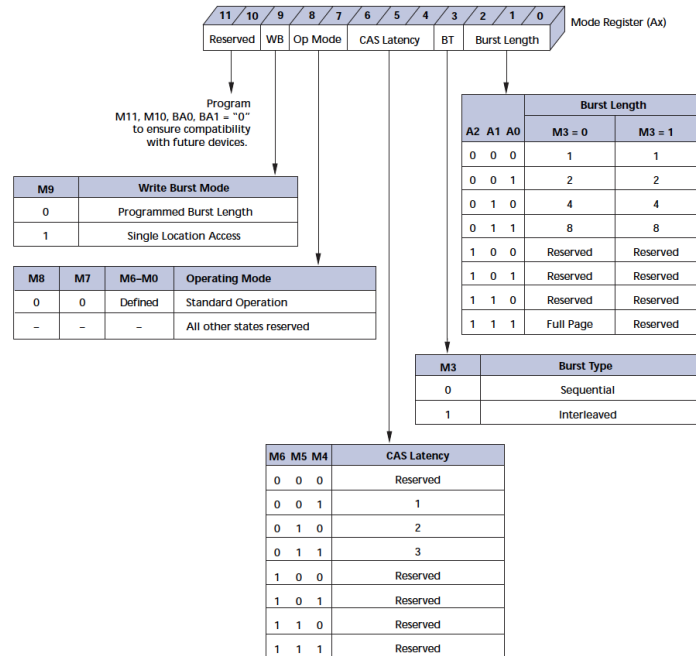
11 / 10 / 9 / 8 / 7 / 6 / 5 / 4 / 3 / 2 / 1 / 0

Mode Register (Ax)

Reserved | WB | Op Mode | CAS Latency | BT | Burst Length

Program M11, M10, BA0, BA1 = "0" to ensure compatibility with future devices.

| M9 | Write Burst Mode |
|---|---|
| 0 | Programmed Burst Length |
| 1 | Single Location Access |

| M8 | M7 | M6–M0 | Operating Mode |
|---|---|---|---|
| 0 | 0 | Defined | Standard Operation |
| – | – | – | All other states reserved |

| A2 A1 A0 | Burst Length M3 = 0 | Burst Length M3 = 1 |
|---|---|---|
| 0 0 0 | 1 | 1 |
| 0 0 1 | 2 | 2 |
| 0 1 0 | 4 | 4 |
| 0 1 1 | 8 | 8 |
| 1 0 0 | Reserved | Reserved |
| 1 0 1 | Reserved | Reserved |
| 1 1 0 | Reserved | Reserved |
| 1 1 1 | Full Page | Reserved |

| M3 | Burst Type |
|---|---|
| 0 | Sequential |
| 1 | Interleaved |

| M6 M5 M4 | CAS Latency |
|---|---|
| 0 0 0 | Reserved |
| 0 0 1 | 1 |
| 0 1 0 | 2 |
| 0 1 1 | 3 |
| 1 0 0 | Reserved |
| 1 0 1 | Reserved |
| 1 1 0 | Reserved |
| 1 1 1 | Reserved |